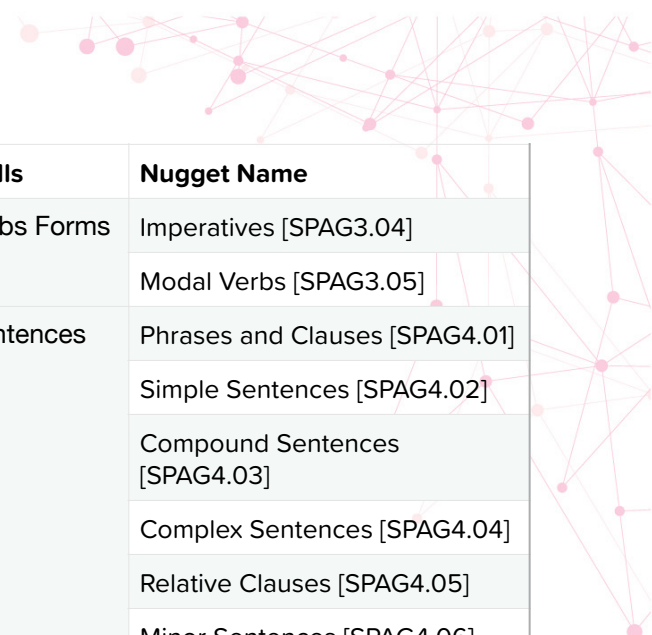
| lls | Nugget Name |
|---|---|
| bs Forms | Imperatives [SPAG3.04] |
| | Modal Verbs [SPAG3.05] |
| ntences | Phrases and Clauses [SPAG4.01] |
| | Simple Sentences [SPAG4.02] |
| | Compound Sentences [SPAG4.03] |
| | Complex Sentences [SPAG4.04] |
| | Relative Clauses [SPAG4.05] |
| | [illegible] |